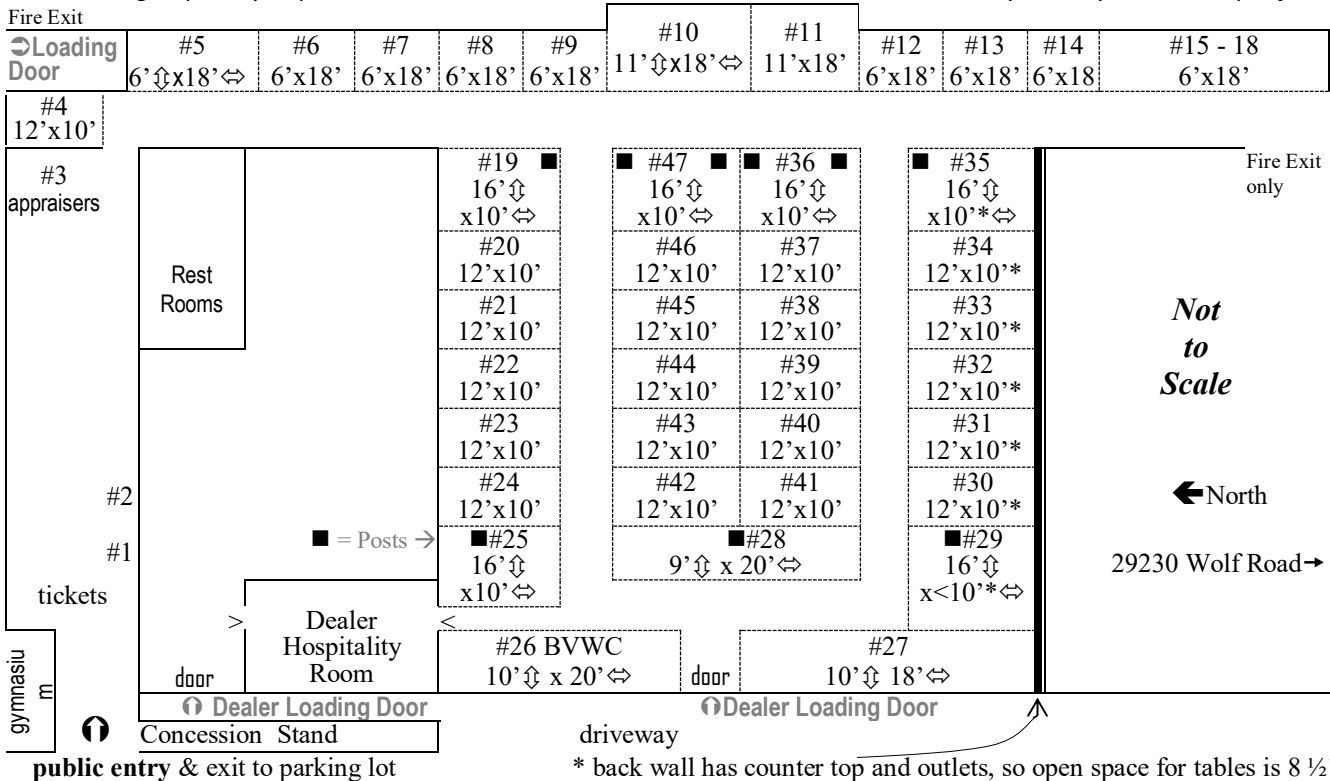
Fire Exit

➲Loading Door

#5 6'⇕x18'⇔

#6 6'x18'

#7 6'x18'

#8 6'x18'

#9 6'x18'

#10 11'⇕x18'⇔

#11 11'x18'

#12 6'x18'

#13 6'x18'

#14 6'x18

#15 - 18 6'x18'

#4 12'x10'

#3 appraisers

Rest Rooms

#19 ■ 16'⇕ x10'⇔

#20 12'x10'

#21 12'x10'

#22 12'x10'

#23 12'x10'

#24 12'x10'

■#25 16'⇕ x10'⇔

■ #47 ■ 16'⇕ x10'⇔

#46 12'x10'

#45 12'x10'

#44 12'x10'

#43 12'x10'

#42 12'x10'

■ #36 ■ 16'⇕ x10'⇔

#37 12'x10'

#38 12'x10'

#39 12'x10'

#40 12'x10'

#41 12'x10'

■#28 9'⇕ x 20'⇔

■ #35 16'⇕ x10'*⇔

#34 12'x10'*

#33 12'x10'*

#32 12'x10'*

#31 12'x10'*

#30 12'x10'*

■#29 16'⇕ x<10'*⇔

Fire Exit only

Not to Scale

🡐North

29230 Wolf Road→

#2

#1

■ = Posts →

tickets

> Dealer Hospitality Room <

#26 BVWC 10'⇕ x 20'⇔

#27 10'⇕ 18'⇔

door

door

gymnasium

Dealer Loading Door

Dealer Loading Door

Concession Stand

driveway

public entry & exit to parking lot

* back wall has counter top and outlets, so open space for tables is 8 ½